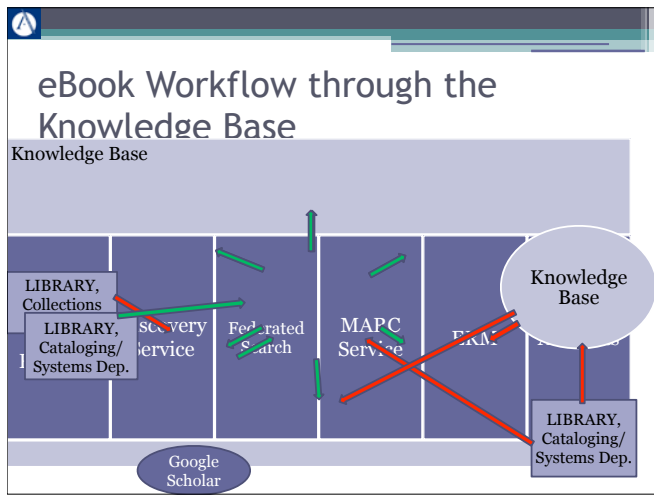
eBook Workflow through the Knowledge Base

Knowledge Base

LIBRARY, Collections

LIBRARY, Cataloging/ Systems Dep.

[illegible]scovery Service

Federated Search

MARC Service

EKM

Knowledge Base

LIBRARY, Cataloging/ Systems Dep.

Google Scholar